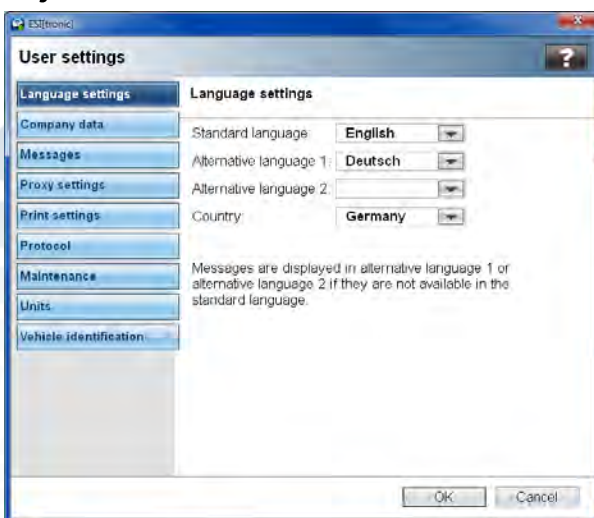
ESI[tronic]

User settings

?

Language settings
Company data
Messages
Proxy settings
Print settings
Protocol
Maintenance
Units
Vehicle identification

Language settings

Standard language: English
Alternative language 1: Deutsch
Alternative language 2:
Country: Germany

Messages are displayed in alternative language 1 or alternative language 2 if they are not available in the standard language.

OK
Cancel